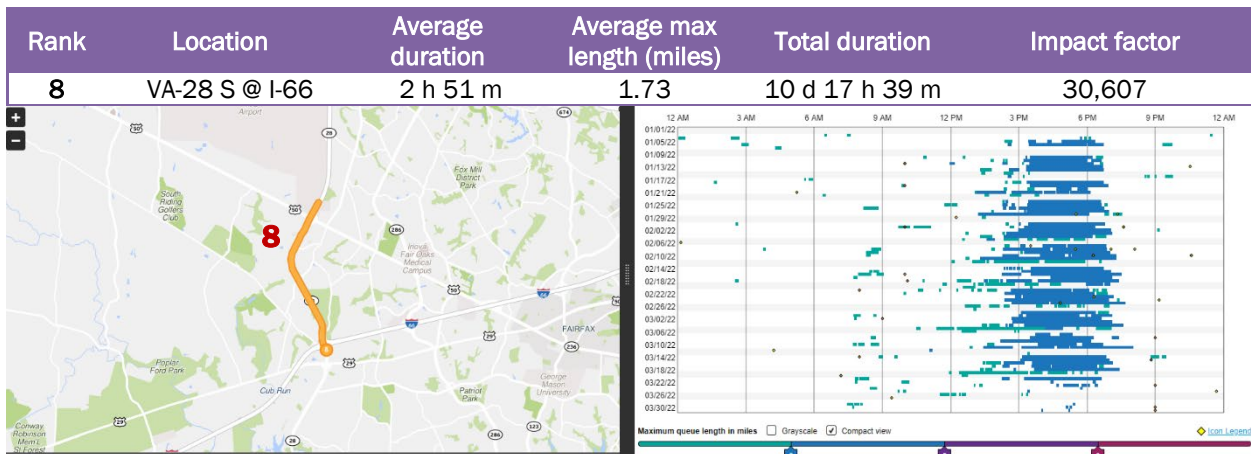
| Rank | Location | Average duration | Average max length (miles) | Total duration | Impact factor |
|---|---|---|---|---|---|
| 8 | VA-28 S @ I-66 | 2 h 51 m | 1.73 | 10 d 17 h 39 m | 30,607 |

+
−
Airport
South Riding Golfers Club
8
Fox Mill District Park
Inova Fair Oaks Medical Campus
FAIRFAX
Poplar Ford Park
Cub Run
Patriot Park
George Mason University
Conway Robinson Mem'l St Forest

12 AM 3 AM 6 AM 9 AM 12 PM 3 PM 6 PM 9 PM 12 AM
01/01/22
01/05/22
01/09/22
01/13/22
01/17/22
01/21/22
01/25/22
01/29/22
02/02/22
02/06/22
02/10/22
02/14/22
02/18/22
02/22/22
02/26/22
03/02/22
03/06/22
03/10/22
03/14/22
03/18/22
03/22/22
03/26/22
03/30/22

Maximum queue length in miles Grayscale Compact view Icon Legend